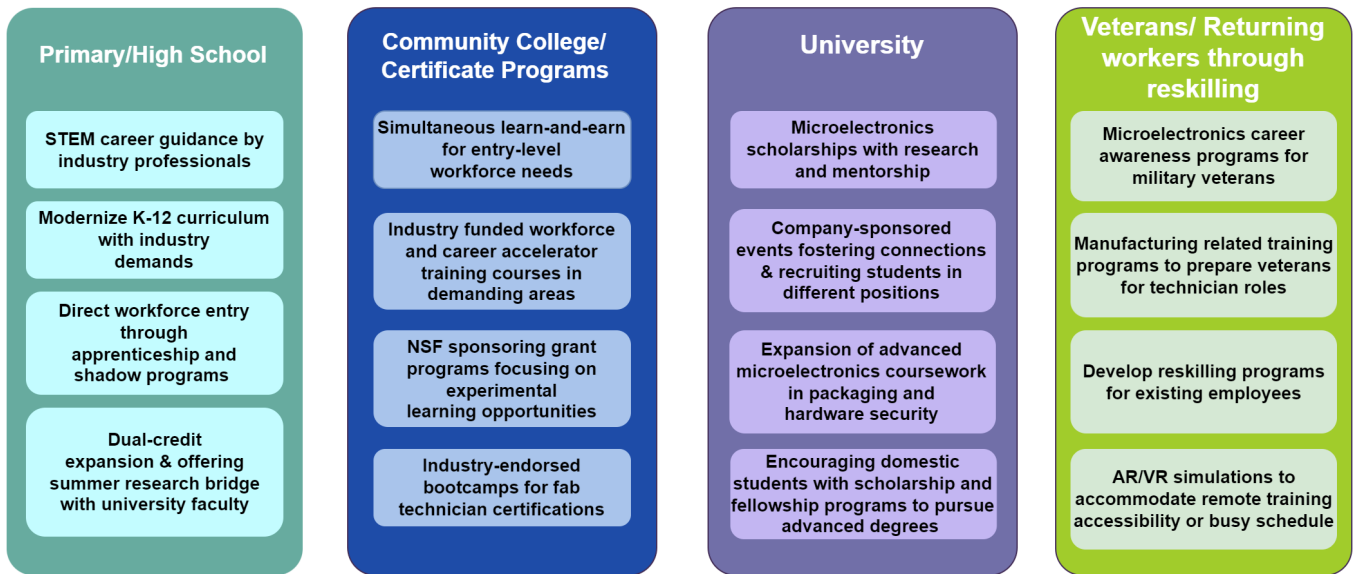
Primary/High School

STEM career guidance by industry professionals

Modernize K-12 curriculum with industry demands

Direct workforce entry through apprenticeship and shadow programs

Dual-credit expansion & offering summer research bridge with university faculty

Community College/ Certificate Programs

Simultaneous learn-and-earn for entry-level workforce needs

Industry funded workforce and career accelerator training courses in demanding areas

NSF sponsoring grant programs focusing on experimental learning opportunities

Industry-endorsed bootcamps for fab technician certifications

University

Microelectronics scholarships with research and mentorship

Company-sponsored events fostering connections & recruiting students in different positions

Expansion of advanced microelectronics coursework in packaging and hardware security

Encouraging domestic students with scholarship and fellowship programs to pursue advanced degrees

Veterans/ Returning workers through reskilling

Microelectronics career awareness programs for military veterans

Manufacturing related training programs to prepare veterans for technician roles

Develop reskilling programs for existing employees

AR/VR simulations to accommodate remote training accessibility or busy schedule